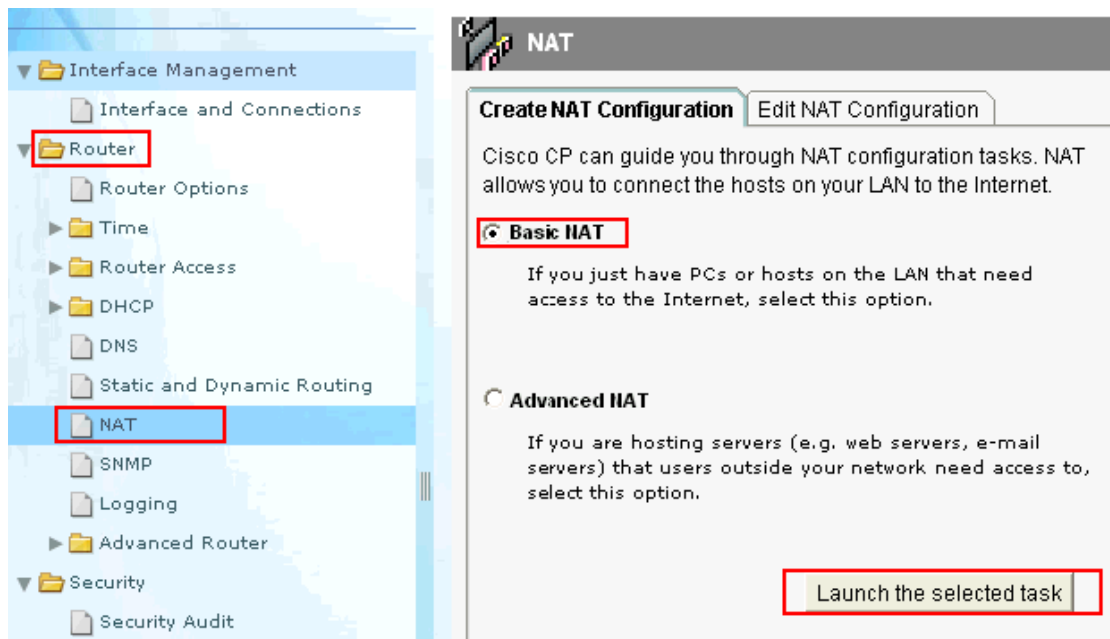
Interface Management
Interface and Connections
Router
Router Options
Time
Router Access
DHCP
DNS
Static and Dynamic Routing
NAT
SNMP
Logging
Advanced Router
Security
Security Audit

NAT

Create NAT Configuration | Edit NAT Configuration

Cisco CP can guide you through NAT configuration tasks. NAT allows you to connect the hosts on your LAN to the Internet.

Basic NAT

If you just have PCs or hosts on the LAN that need access to the Internet, select this option.

Advanced NAT

If you are hosting servers (e.g. web servers, e-mail servers) that users outside your network need access to, select this option.

Launch the selected task